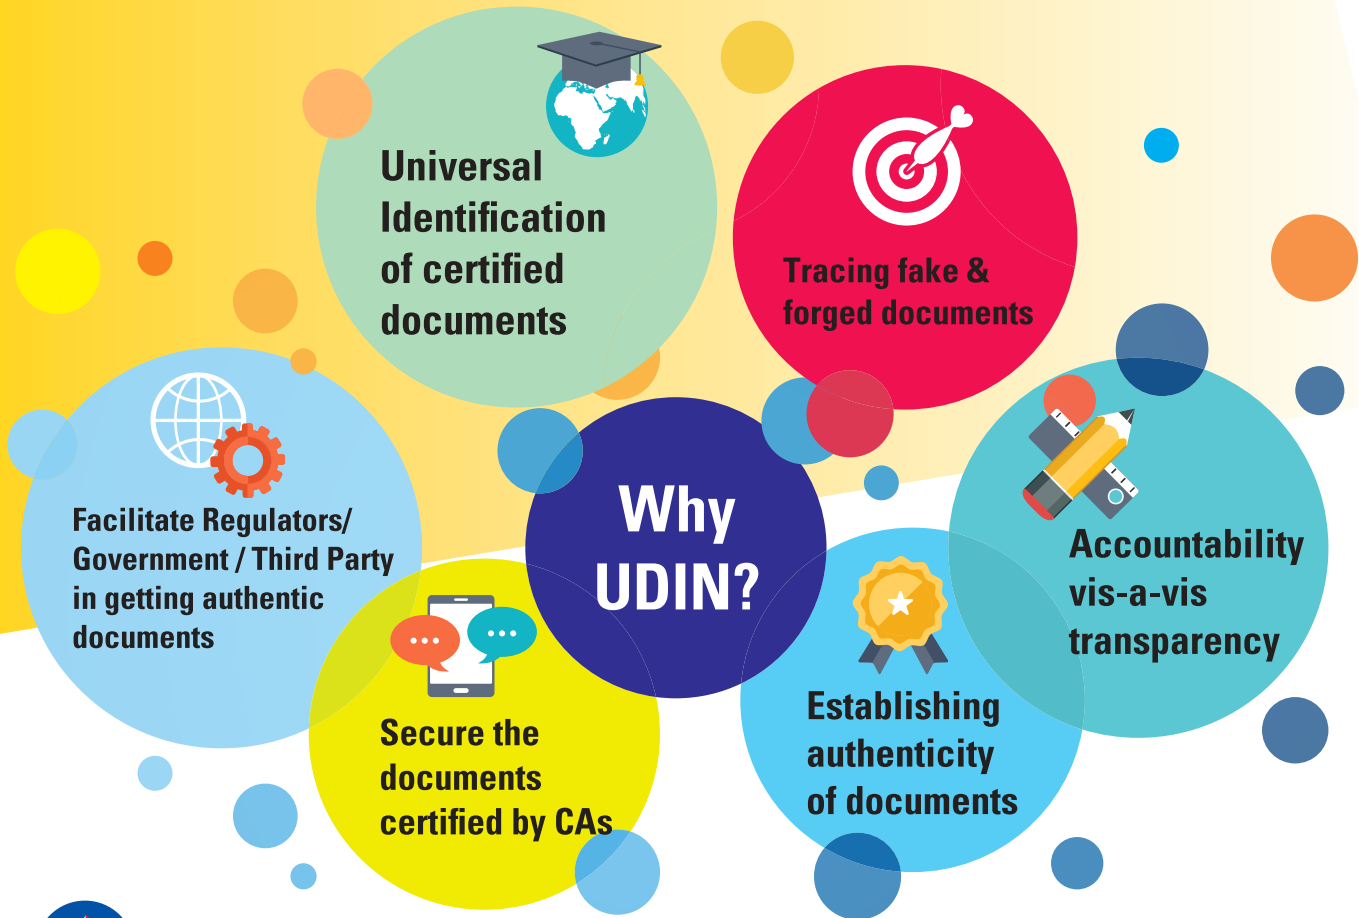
Why UDIN?

Universal Identification of certified documents

Tracing fake & forged documents

Facilitate Regulators/ Government / Third Party in getting authentic documents

Accountability vis-a-vis transparency

Secure the documents certified by CAs

Establishing authenticity of documents